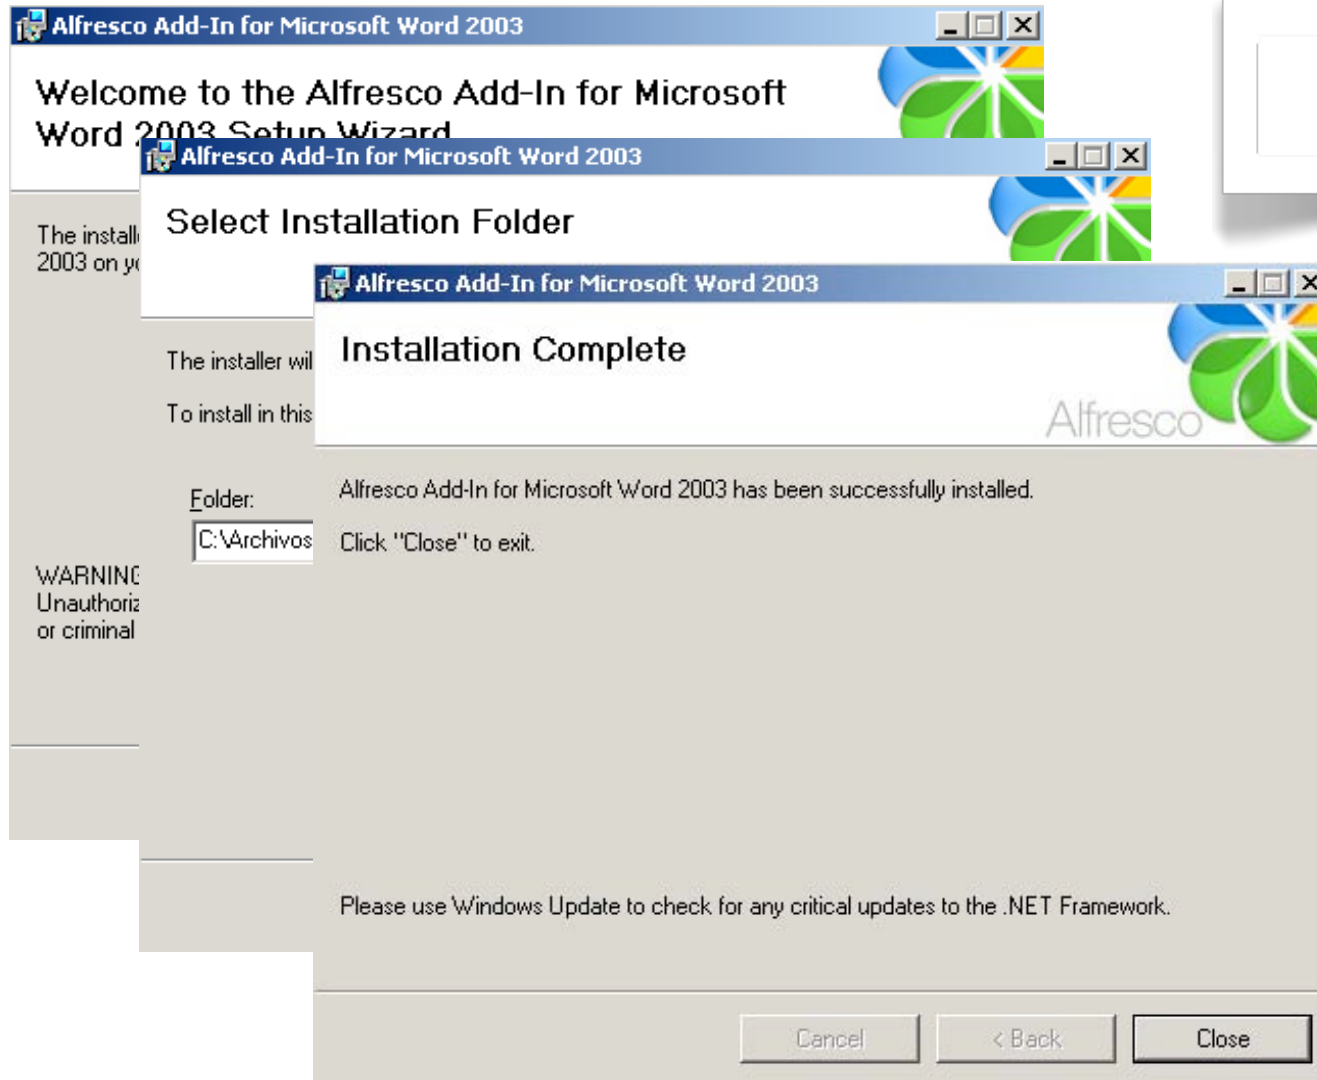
Alfresco Add-In for Microsoft Word 2003

Welcome to the Alfresco Add-In for Microsoft Word 2003 Setup Wizard

The install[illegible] 2003 on y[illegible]

WARNIN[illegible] Unauthoriz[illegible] or criminal

Alfresco Add-In for Microsoft Word 2003

Select Installation Folder

The installer wil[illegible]

To install in this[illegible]

Folder:

C:\Archivos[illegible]

Alfresco Add-In for Microsoft Word 2003

Installation Complete

Alfresco

Alfresco Add-In for Microsoft Word 2003 has been successfully installed.

Click "Close" to exit.

Please use Windows Update to check for any critical updates to the .NET Framework.

Cancel

< Back

Close